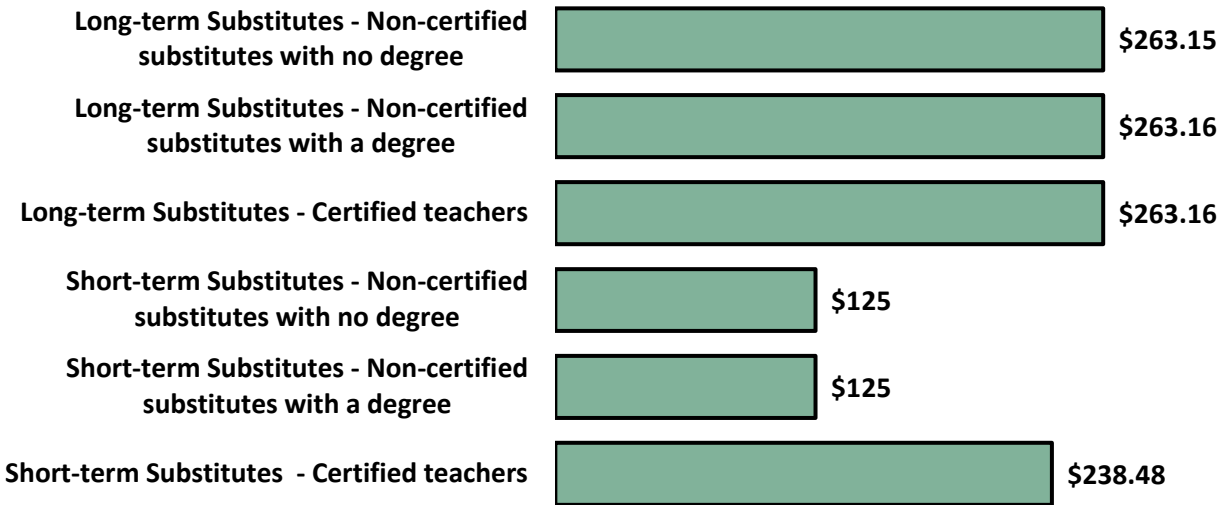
Long-term Substitutes - Non-certified substitutes with no degree $263.15

Long-term Substitutes - Non-certified substitutes with a degree $263.16

Long-term Substitutes - Certified teachers $263.16

Short-term Substitutes - Non-certified substitutes with no degree $125

Short-term Substitutes - Non-certified substitutes with a degree $125

Short-term Substitutes - Certified teachers $238.48